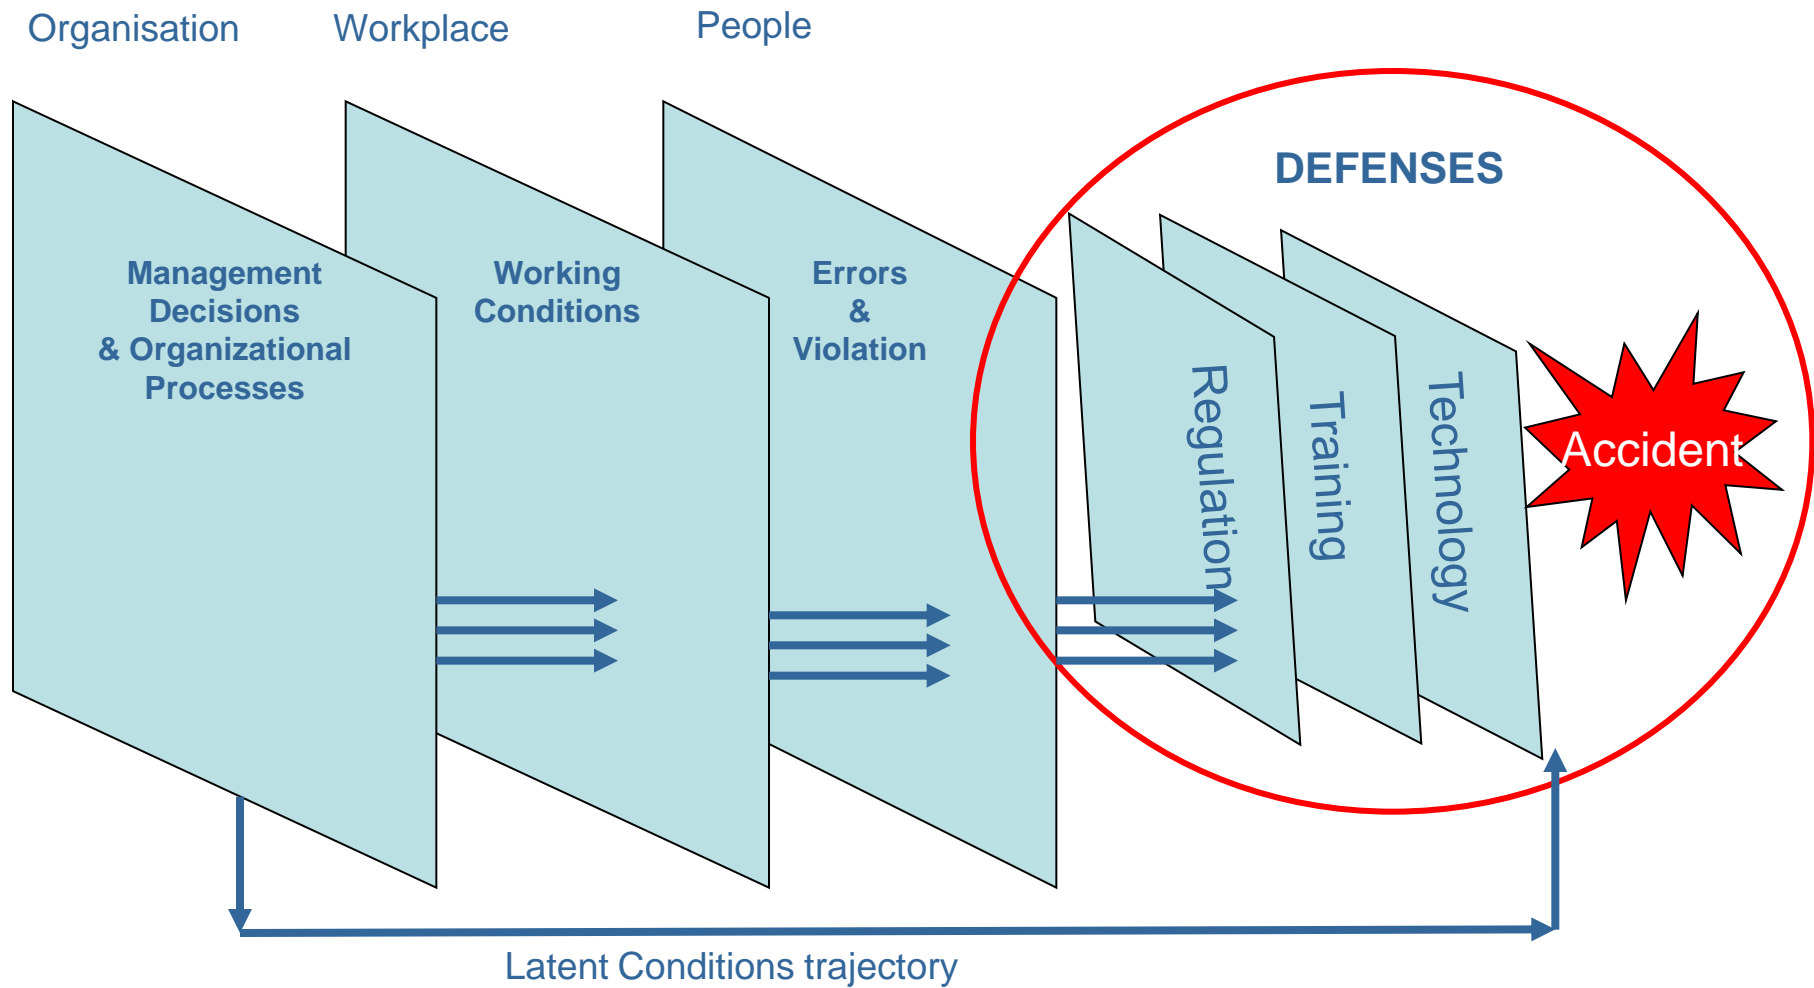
Organisation

Workplace

People

DEFENSES

Management Decisions & Organizational Processes

Working Conditions

Errors & Violation

Regulation

Training

Technology

Accident

Latent Conditions trajectory